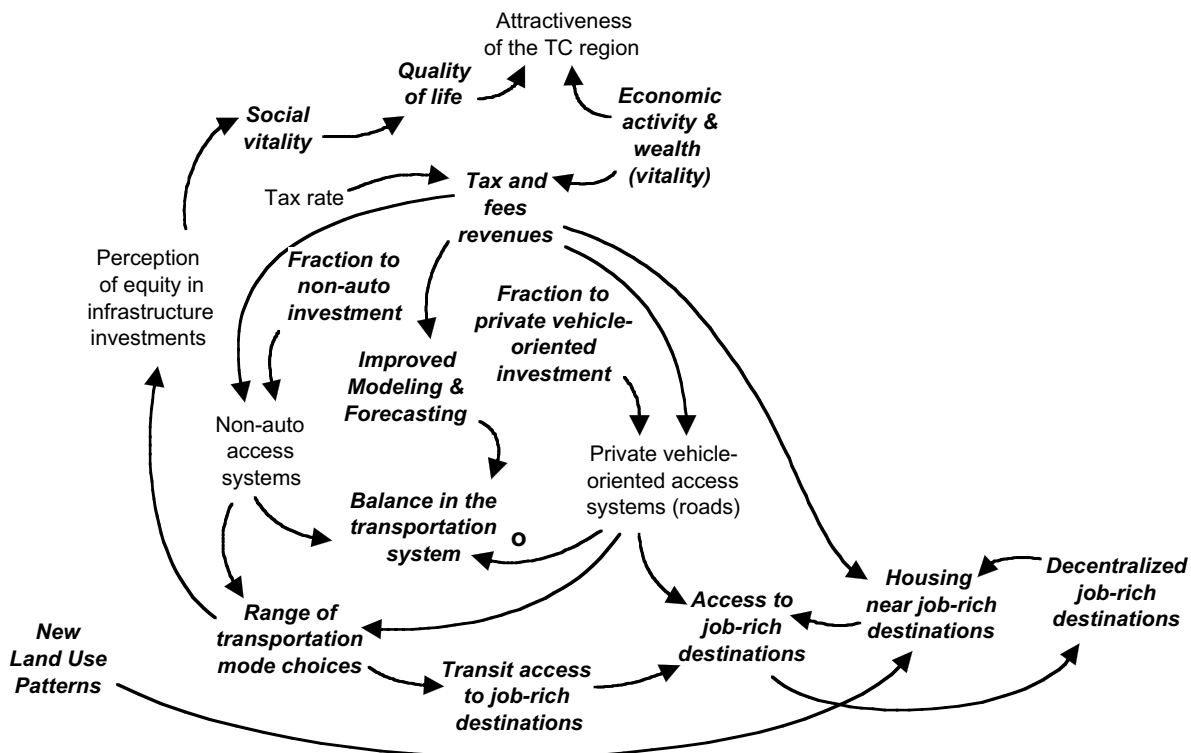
Attractiveness of the TC region

Quality of life

Economic activity & wealth (vitality)

Social vitality

Tax rate

Tax and fees revenues

Perception of equity in infrastructure investments

Fraction to non-auto investment

Fraction to private vehicle-oriented investment

Improved Modeling & Forecasting

Non-auto access systems

Private vehicle-oriented access systems (roads)

Balance in the transportation system

o

Range of transportation mode choices

Access to job-rich destinations

Housing near job-rich destinations

Decentralized job-rich destinations

New Land Use Patterns

Transit access to job-rich destinations